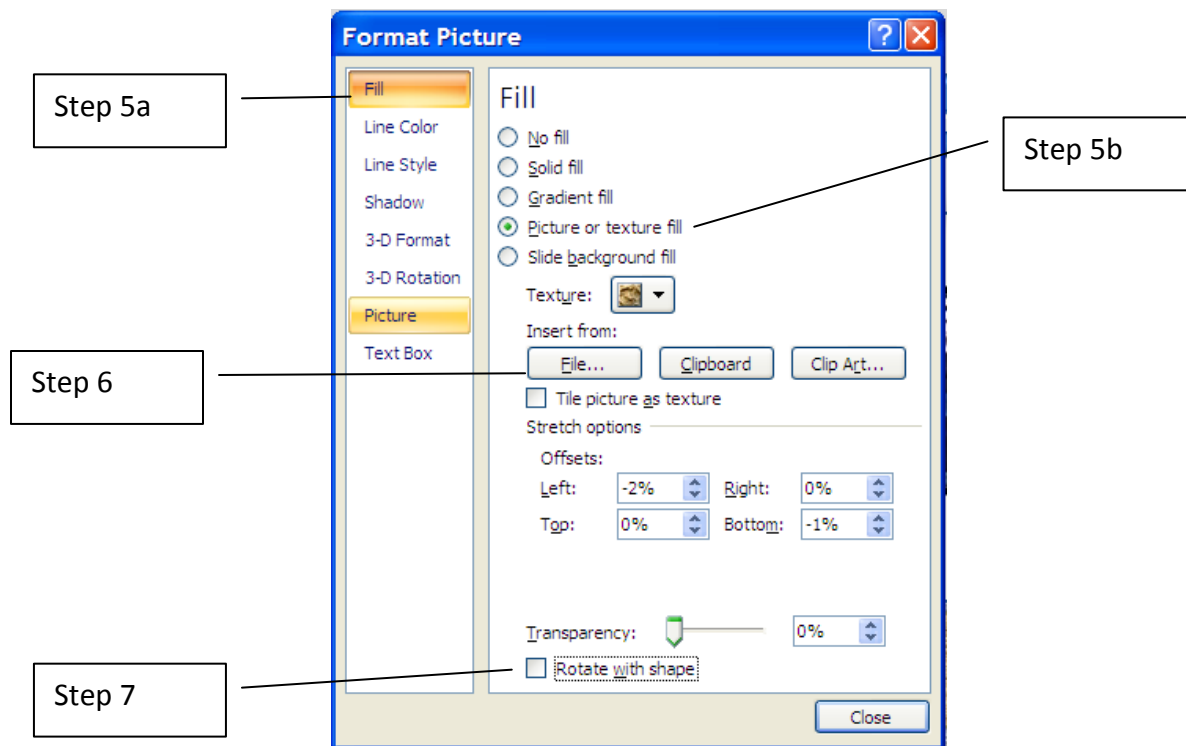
Format Picture

?

Step 5a

Fill
Line Color
Line Style
Shadow
3-D Format
3-D Rotation
Picture
Text Box

Fill

No fill
Solid fill
Gradient fill
Picture or texture fill
Slide background fill

Step 5b

Texture:

Insert from:

Step 6

File...
Clipboard
Clip Art...

Tile picture as texture

Stretch options

Offsets:

Left: -2%
Right: 0%
Top: 0%
Bottom: -1%

Transparency: 0%

Step 7

Rotate with shape

Close